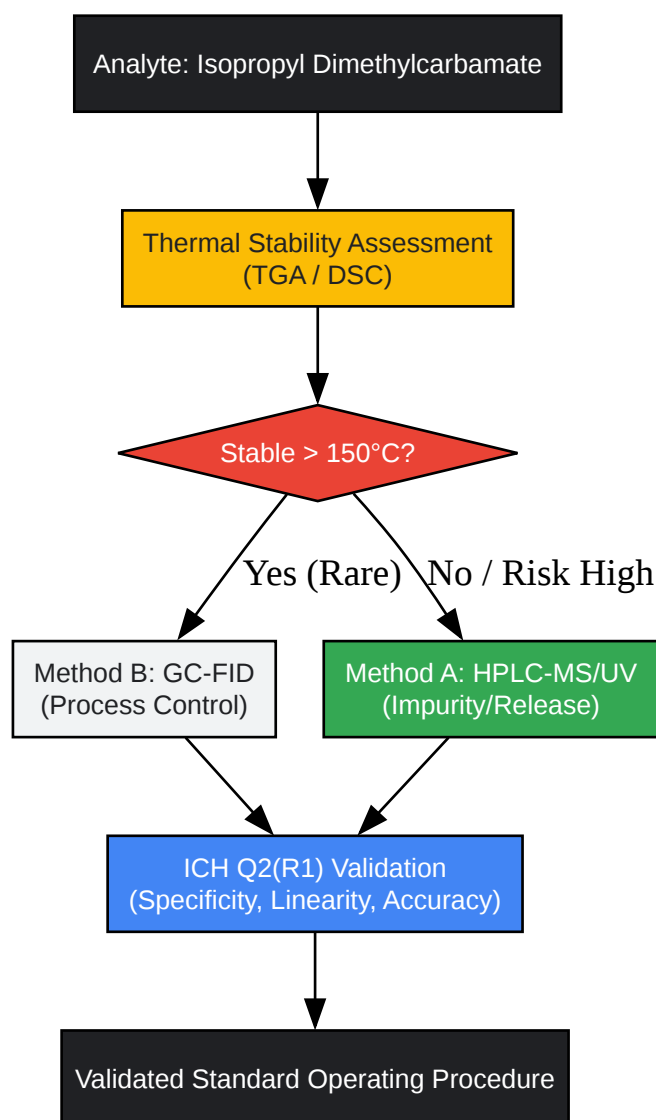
Analyte: Isopropyl Dimethylcarbamate

Thermal Stability Assessment (TGA / DSC)

Stable > 150°C?

Yes (Rare)

No / Risk High

Method B: GC-FID (Process Control)

Method A: HPLC-MS/UV (Impurity/Release)

ICH Q2(R1) Validation (Specificity, Linearity, Accuracy)

Validated Standard Operating Procedure